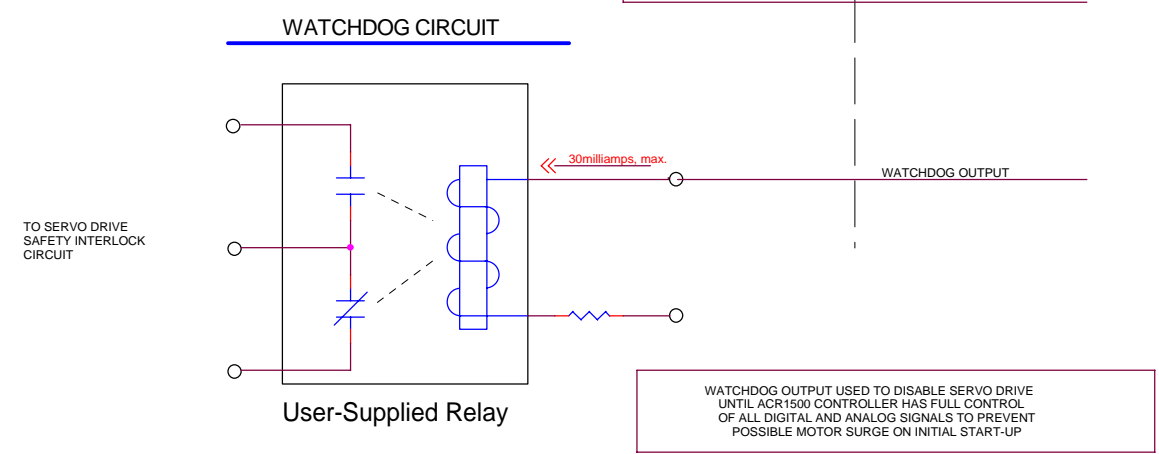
WATCHDOG CIRCUIT

TO SERVO DRIVE SAFETY INTERLOCK CIRCUIT

30milliamps, max.

WATCHDOG OUTPUT

User-Supplied Relay

WATCHDOG OUTPUT USED TO DISABLE SERVO DRIVE UNTIL ACR1500 CONTROLLER HAS FULL CONTROL OF ALL DIGITAL AND ANALOG SIGNALS TO PREVENT POSSIBLE MOTOR SURGE ON INITIAL START-UP